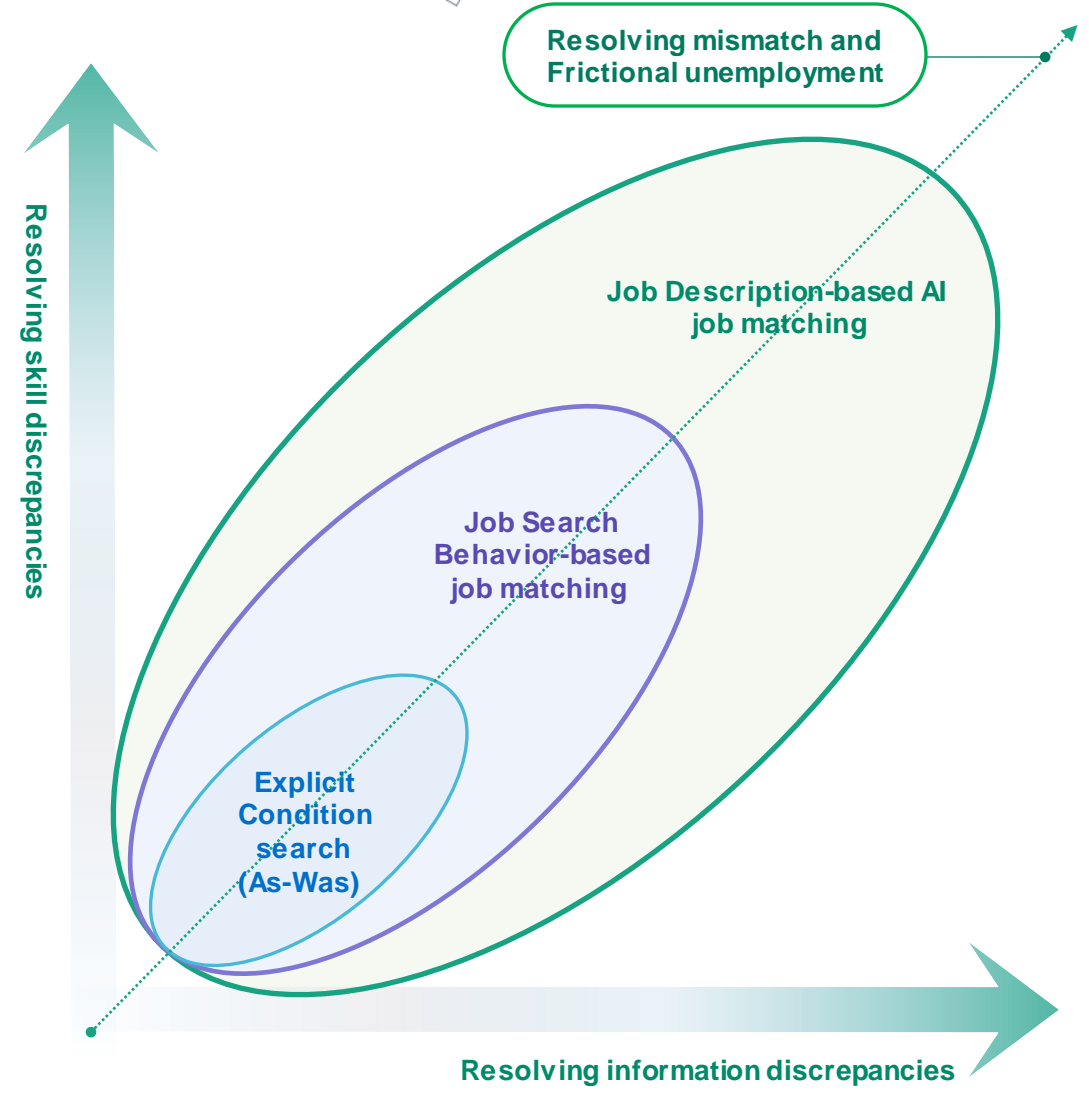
Resolving mismatch and Frictional unemployment

Resolving skill discrepancies

Job Description-based AI job matching

Job Search Behavior-based job matching

Explicit Condition search (As-Was)

Resolving information discrepancies